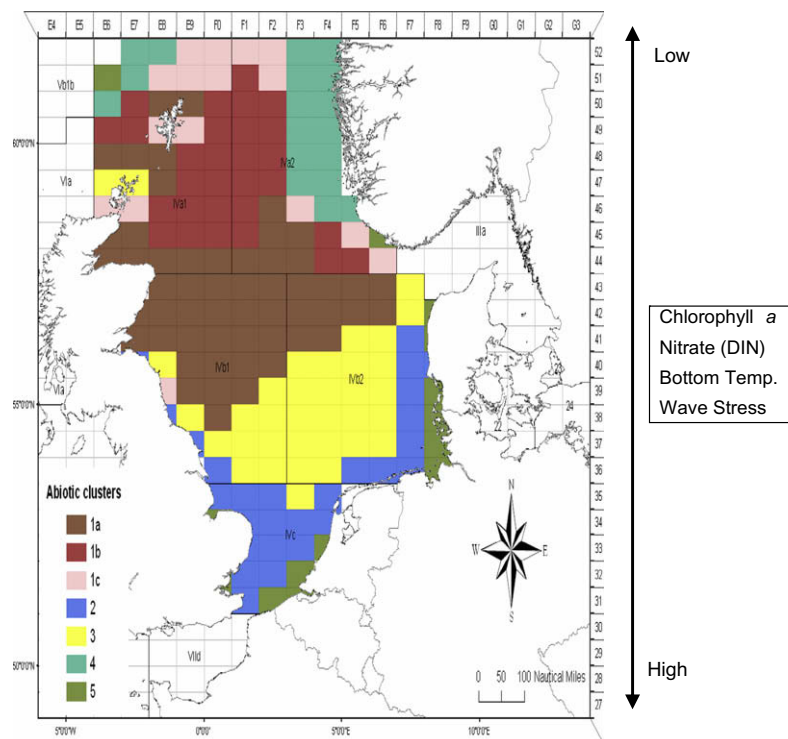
E4 E5 E6 E7 E8 E9 F0 F1 F2 F3 F4 F5 F6 F7 F8 F9 G0 G1 G2 G3

52 51 50 49 48 47 46 45 44 43 42 41 40 39 38 37 36 35 34 33 32 31 30 29 28 27

Vb1b

60°0'0"N

VIa

IVa1

IVa2

IIIa

IVb1

IVb2

VIIa

55°0'0"N

24

22

IVc

VIId

50°0'0"N

5°0'0"W 0°0'0" 5°0'0"E 10°0'0"E

Abiotic clusters

1a

1b

1c

2

3

4

5

N

W

E

S

0 50 100 Nautical Miles

Low

Chlorophyll *a*
Nitrate (DIN)
Bottom Temp.
Wave Stress

High